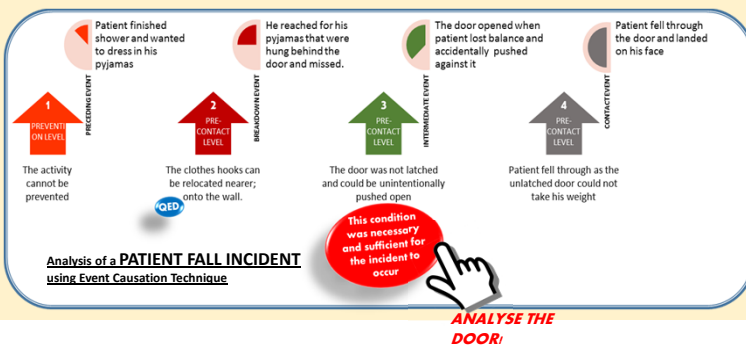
Patient finished shower and wanted to dress in his pyjamas

PRECEDING EVENT

He reached for his pyjamas that were hung behind the door and missed.

BREAKDOWN EVENT

The door opened when patient lost balance and accidentally pushed against it

INTERMEDIATE EVENT

Patient fell through the door and landed on his face

CONTACT EVENT

1
PREVENTION LEVEL

2
PRE-CONTACT LEVEL

3
PRE-CONTACT LEVEL

4
PRE-CONTACT LEVEL

The activity cannot be prevented

The clothes hooks can be relocated nearer; onto the wall.

The door was not latched and could be unintentionally pushed open

Patient fell through as the unlatched door could not take his weight

QED

This condition was necessary and sufficient for the incident to occur

Analysis of a PATIENT FALL INCIDENT using Event Causation Technique

ANALYSE THE DOOR!